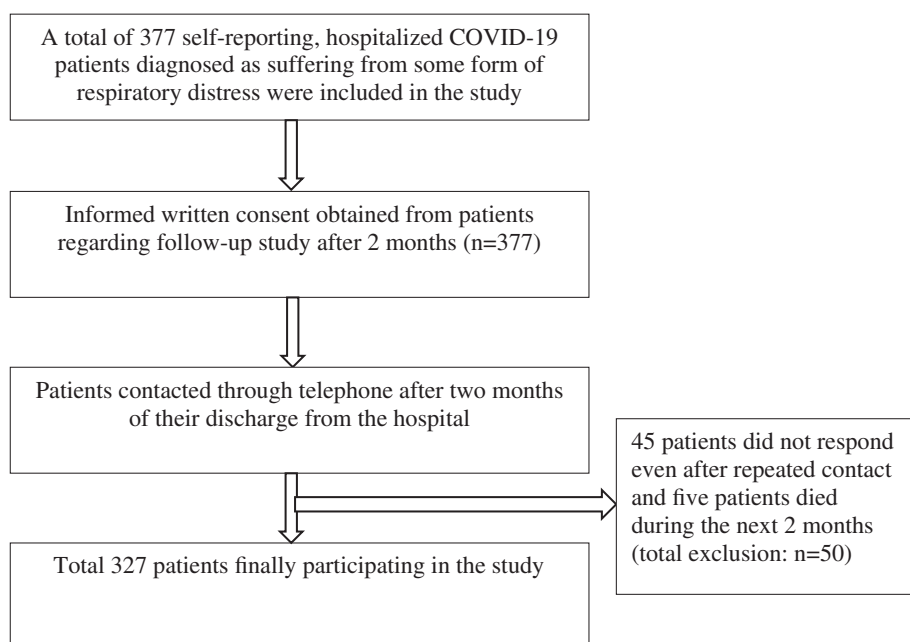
A total of 377 self-reporting, hospitalized COVID-19 patients diagnosed as suffering from some form of respiratory distress were included in the study

Informed written consent obtained from patients regarding follow-up study after 2 months (n=377)

Patients contacted through telephone after two months of their discharge from the hospital

45 patients did not respond even after repeated contact and five patients died during the next 2 months (total exclusion: n=50)

Total 327 patients finally participating in the study